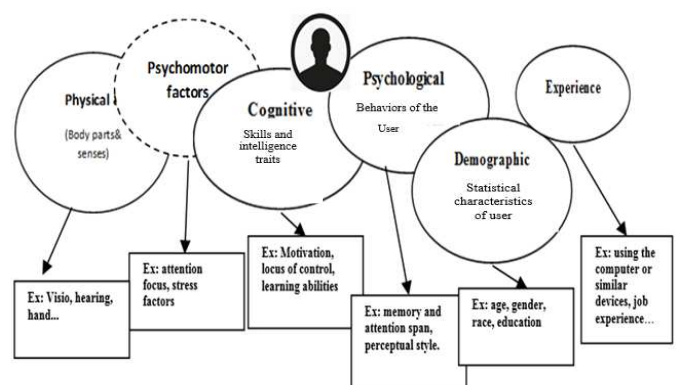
Physical

(Body parts& senses)

Psychomotor factors

Cognitive

Skills and intelligence traits

Psychological

Behaviors of the User

Demographic

Statistical characteristics of user

Experience

Ex: Visio, hearing, hand...

Ex: attention focus, stress factors

Ex: Motivation, locus of control, learning abilities

Ex: memory and attention span, perceptual style.

Ex: age, gender, race, education

Ex: using the computer or similar devices, job experience...